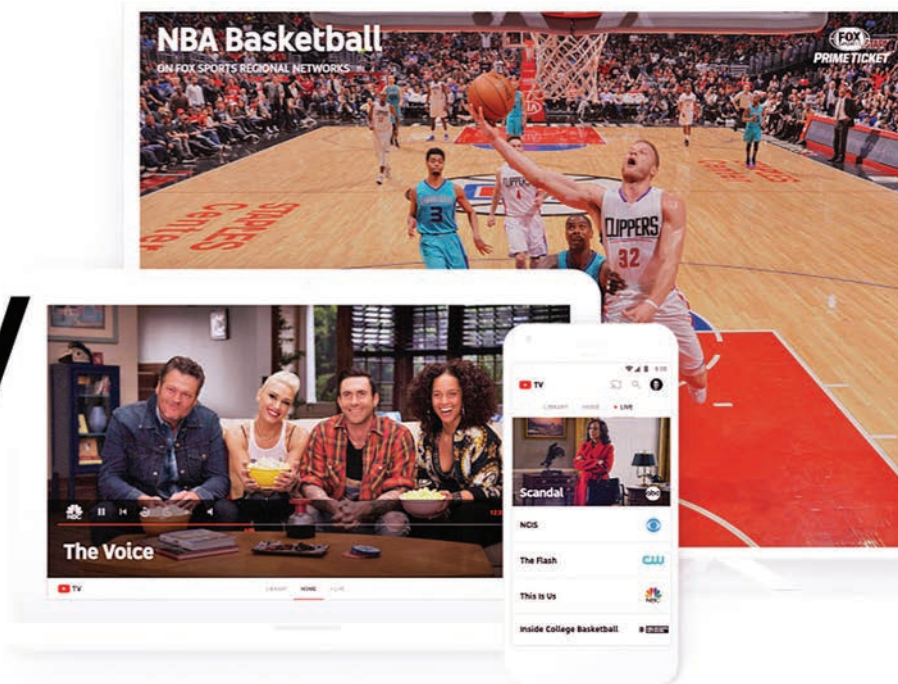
NBA Basketball

ON FOX SPORTS REGIONAL NETWORKS

FOX SPORTS PRIME TICKET

STAPLES CENTER

CLIPPERS 32

3

The Voice

TV

LIBRARY HOME LIVE

TV

LIBRARY HOME LIVE

Scandal

abc

NCIS

The Flash

CW

This Is Us

NBC

Inside College Basketball